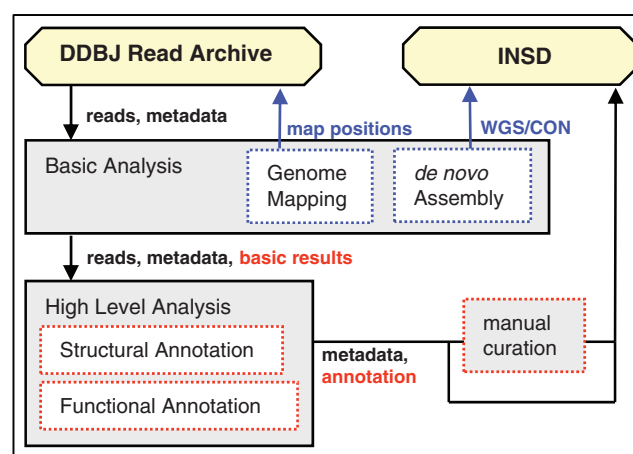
DDBJ Read Archive

INSD

reads, metadata

map positions

WGS/CON

Basic Analysis

Genome Mapping

de novo Assembly

reads, metadata, basic results

High Level Analysis

Structural Annotation

Functional Annotation

metadata, annotation

manual curation